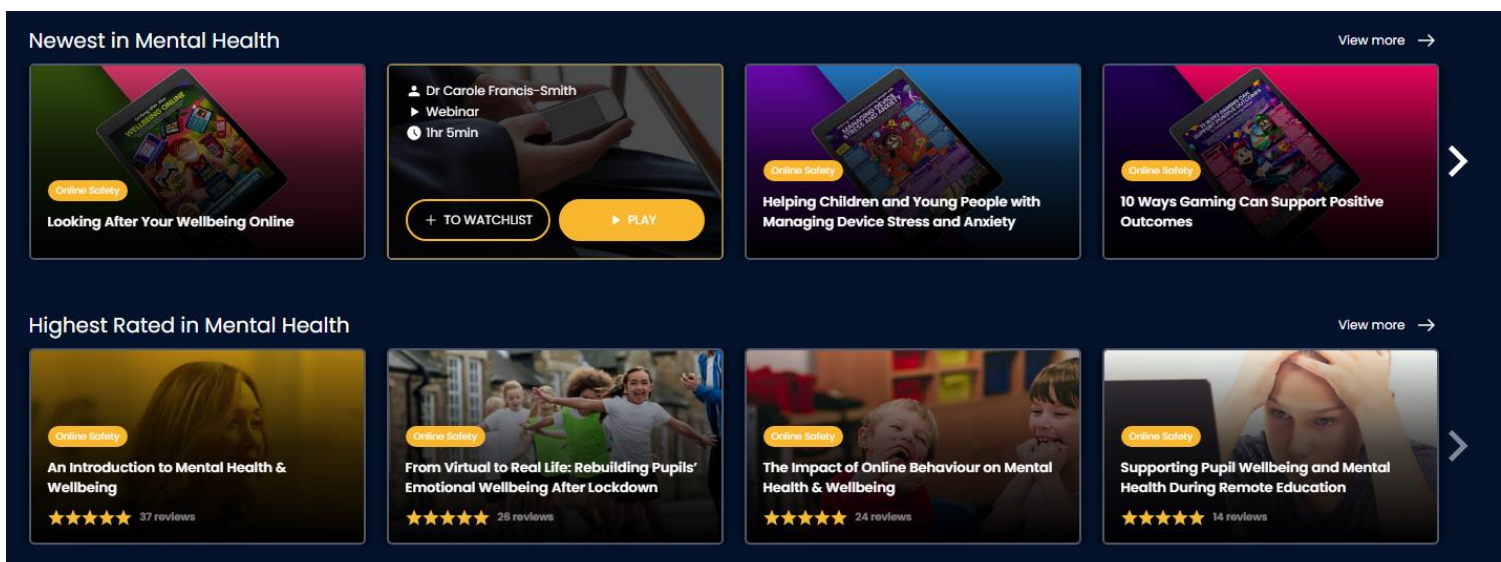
Newest in Mental Health

View more →

Online Safety

Looking After Your Wellbeing Online

Dr Carole Francis-Smith

Webinar

1hr 5min

+ TO WATCHLIST

▶ PLAY

Online Safety

Helping Children and Young People with Managing Device Stress and Anxiety

Online Safety

10 Ways Gaming Can Support Positive Outcomes

Highest Rated in Mental Health

View more →

Online Safety

An Introduction to Mental Health & Wellbeing

★★★★★ 37 reviews

Online Safety

From Virtual to Real Life: Rebuilding Pupils' Emotional Wellbeing After Lockdown

★★★★★ 26 reviews

Online Safety

The Impact of Online Behaviour on Mental Health & Wellbeing

★★★★★ 24 reviews

Online Safety

Supporting Pupil Wellbeing and Mental Health During Remote Education

★★★★★ 14 reviews